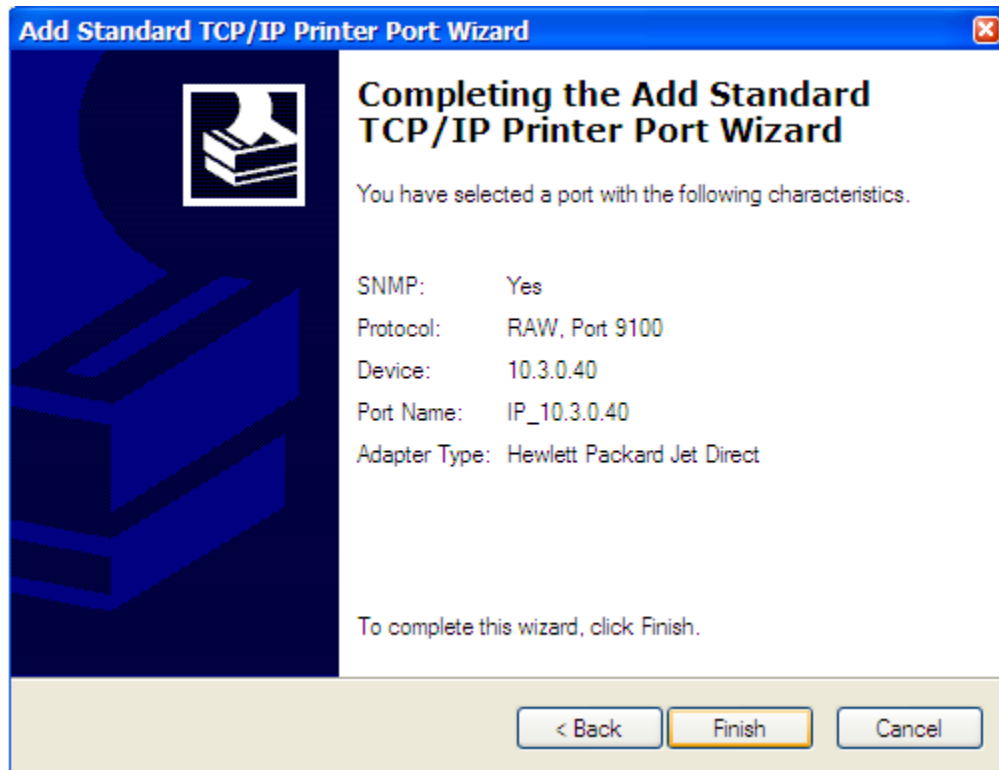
Add Standard TCP/IP Printer Port Wizard

Completing the Add Standard TCP/IP Printer Port Wizard

You have selected a port with the following characteristics.

| | |
|---|---|
| SNMP: | Yes |
| Protocol: | RAW, Port 9100 |
| Device: | 10.3.0.40 |
| Port Name: | IP_10.3.0.40 |
| Adapter Type: | Hewlett Packard Jet Direct |

To complete this wizard, click Finish.

< Back
Finish
Cancel